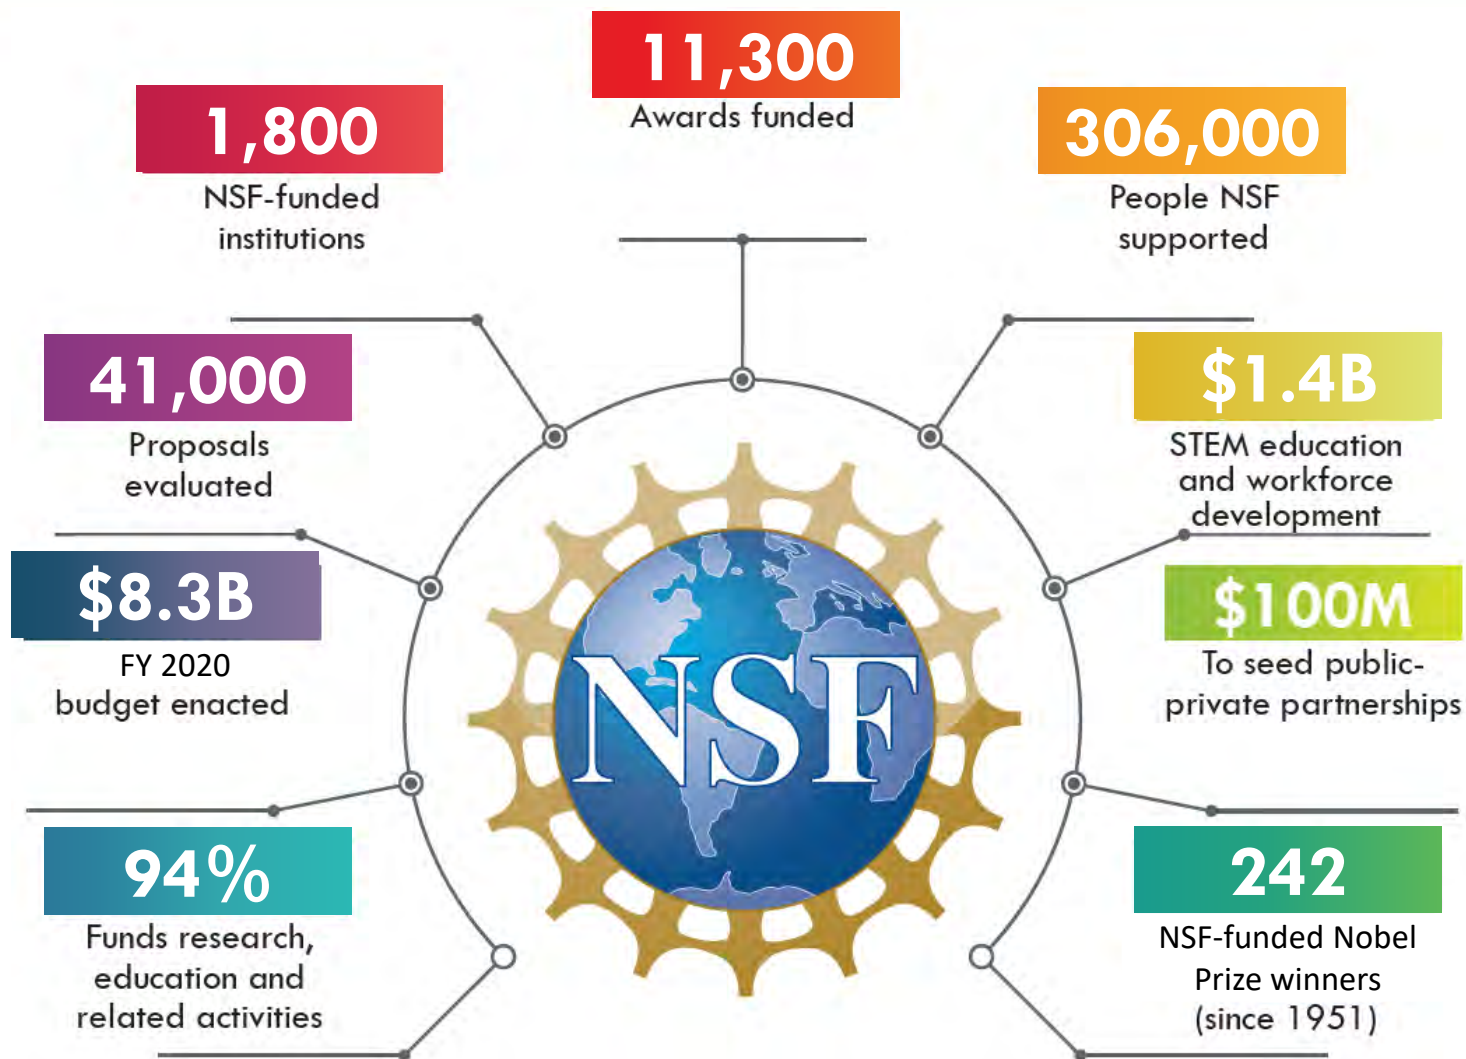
11,300
Awards funded

1,800
NSF-funded institutions

306,000
People NSF supported

41,000
Proposals evaluated

$1.4B
STEM education and workforce development

$8.3B
FY 2020 budget enacted

NSF

$100M
To seed public-private partnerships

94%
Funds research, education and related activities

242
NSF-funded Nobel Prize winners (since 1951)